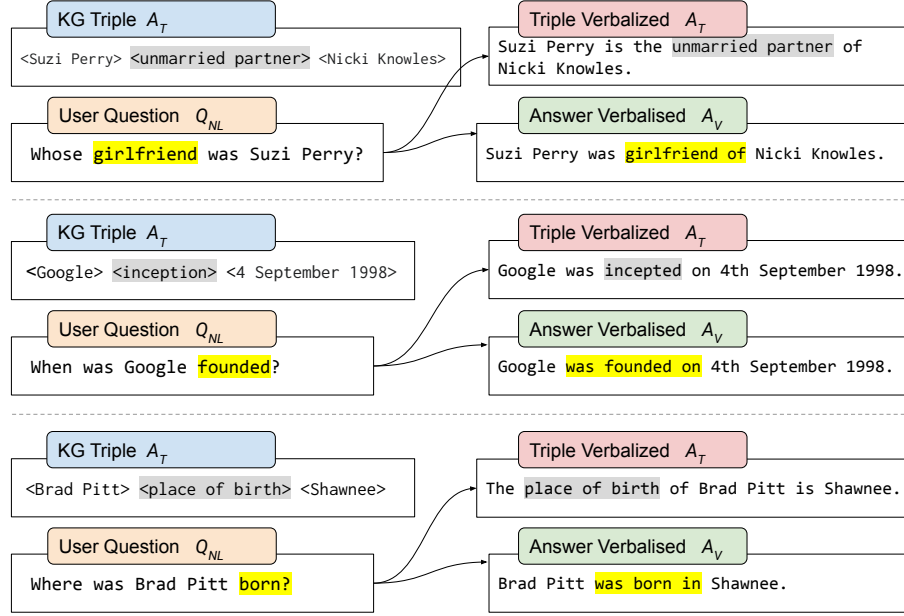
KG Triple $A_T$

<Suzi Perry> <unmarried partner> <Nicki Knowles>

Triple Verbalized $A_T$

Suzi Perry is the unmarried partner of Nicki Knowles.

User Question $Q_{NL}$

Whose girlfriend was Suzi Perry?

Answer Verbalised $A_V$

Suzi Perry was girlfriend of Nicki Knowles.

KG Triple $A_T$

<Google> <inception> <4 September 1998>

Triple Verbalized $A_T$

Google was incepted on 4th September 1998.

User Question $Q_{NL}$

When was Google founded?

Answer Verbalised $A_V$

Google was founded on 4th September 1998.

KG Triple $A_T$

<Brad Pitt> <place of birth> <Shawnee>

Triple Verbalized $A_T$

The place of birth of Brad Pitt is Shawnee.

User Question $Q_{NL}$

Where was Brad Pitt born?

Answer Verbalised $A_V$

Brad Pitt was born in Shawnee.